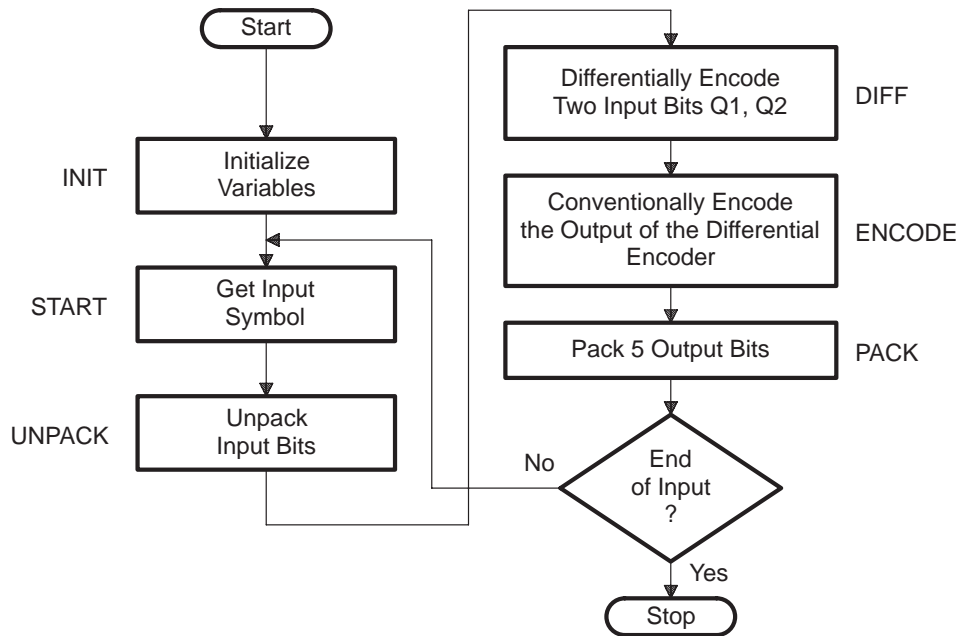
Start

INIT
Initialize Variables

START
Get Input Symbol

UNPACK
Unpack Input Bits

Differentially Encode Two Input Bits Q1, Q2
DIFF

Conventionally Encode the Output of the Differential Encoder
ENCODE

Pack 5 Output Bits
PACK

No
End of Input ?

Yes

Stop